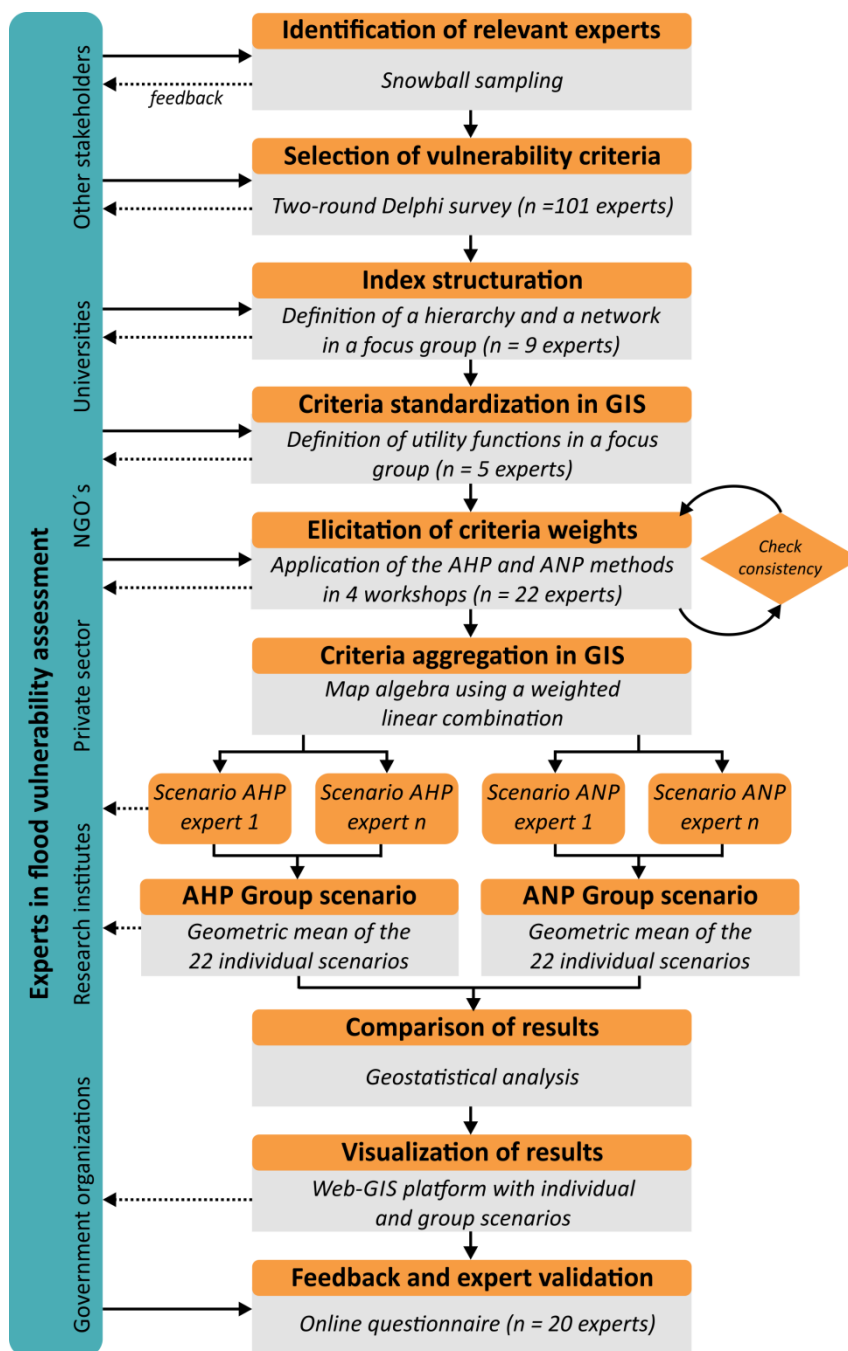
Experts in flood vulnerability assessment

Other stakeholders

Universities

NGO´s

Private sector

Research institutes

Government organizations

feedback

Identification of relevant experts

Snowball sampling

Selection of vulnerability criteria

Two-round Delphi survey (n =101 experts)

Index structuration

Definition of a hierarchy and a network in a focus group (n = 9 experts)

Criteria standardization in GIS

Definition of utility functions in a focus group (n = 5 experts)

Elicitation of criteria weights

Application of the AHP and ANP methods in 4 workshops (n = 22 experts)

Check consistency

Criteria aggregation in GIS

Map algebra using a weighted linear combination

Scenario AHP expert 1

Scenario AHP expert n

Scenario ANP expert 1

Scenario ANP expert n

AHP Group scenario

Geometric mean of the 22 individual scenarios

ANP Group scenario

Geometric mean of the 22 individual scenarios

Comparison of results

Geostatistical analysis

Visualization of results

Web-GIS platform with individual and group scenarios

Feedback and expert validation

Online questionnaire (n = 20 experts)